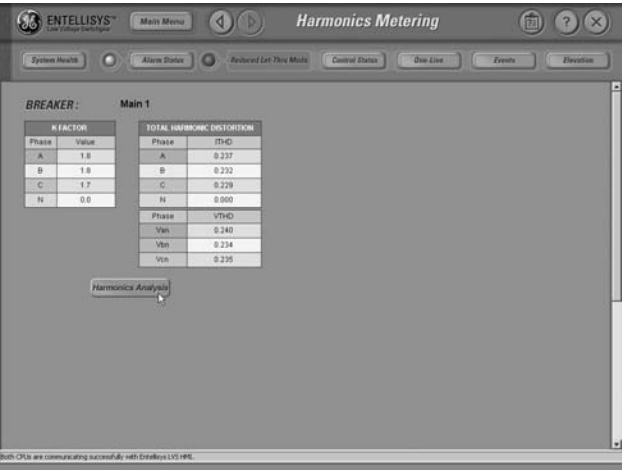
ENTELLISYS™ Low Voltage Switchgear

Main Menu

Harmonics Metering

System Health

Alarm Status

Reduced Let-Thru Mode

Control Status

One-Line

Events

Elevation

BREAKER: Main 1

| K FACTOR | |
|---|---|
| Phase | Value |
| A | 1.8 |
| B | 1.8 |
| C | 1.7 |
| N | 0.0 |

| TOTAL HARMONIC DISTORTION | |
|---|---|
| Phase | ITHD |
| A | 0.237 |
| B | 0.232 |
| C | 0.229 |
| N | 0.000 |
| Phase | VTHD |
| Van | 0.240 |
| Vbn | 0.234 |
| Vcn | 0.235 |

Harmonics Analysis

Both CPUs are communicating successfully with Entellisys LVS HMI.